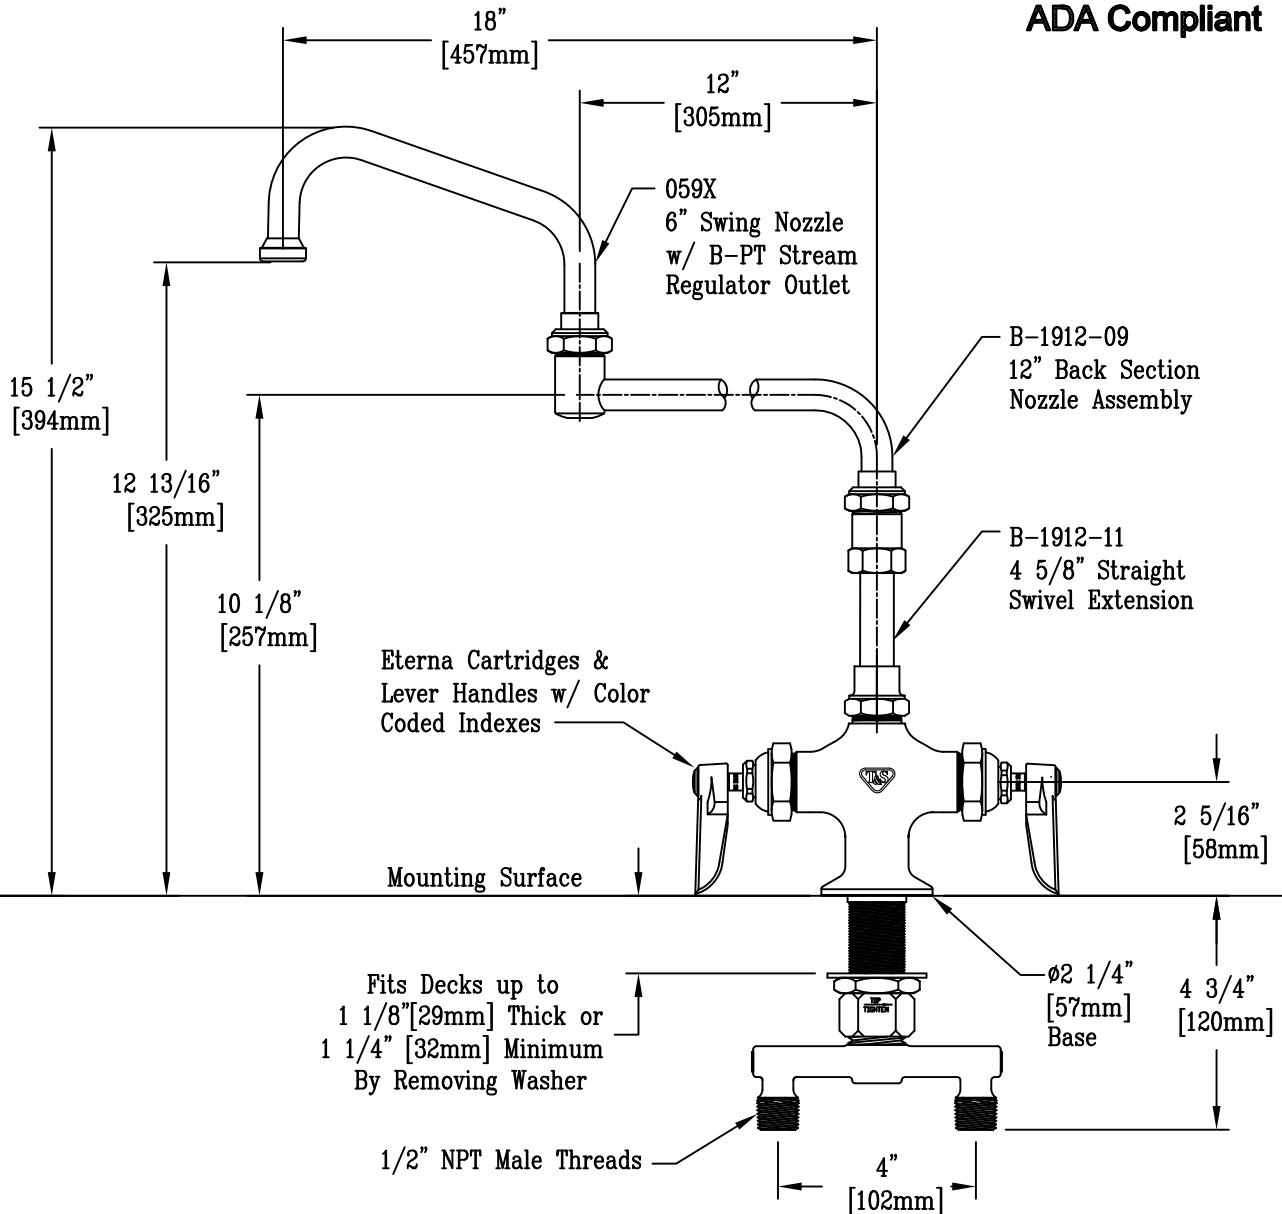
ADA Compliant

18"
[457mm]

12"
[305mm]

059X
6" Swing Nozzle
w/ B-PT Stream
Regulator Outlet

B-1912-09
12" Back Section
Nozzle Assembly

15 1/2"
[394mm]

12 13/16"
[325mm]

10 1/8"
[257mm]

B-1912-11
4 5/8" Straight
Swivel Extension

Eterna Cartridges &
Lever Handles w/ Color
Coded Indexes

T&S

2 5/16"
[58mm]

Mounting Surface

TIP
TIGHTEN

ø2 1/4"
[57mm]
Base

Fits Decks up to
1 1/8"[29mm] Thick or
1 1/4" [32mm] Minimum
By Removing Washer

4 3/4"
[120mm]

1/2" NPT Male Threads

4"
[102mm]